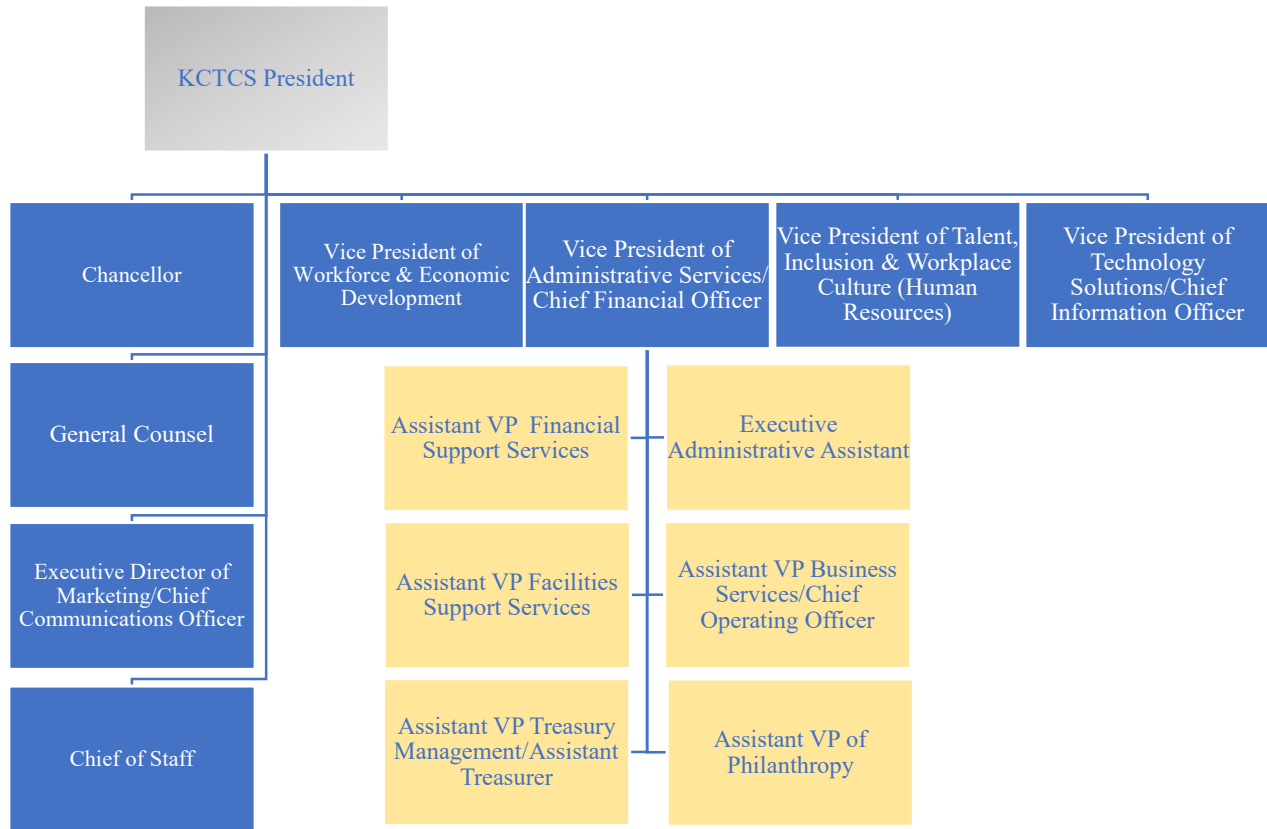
KCTCS President

Chancellor

Vice President of Workforce & Economic Development

Vice President of Administrative Services/ Chief Financial Officer

Vice President of Talent, Inclusion & Workplace Culture (Human Resources)

Vice President of Technology Solutions/Chief Information Officer

General Counsel

Assistant VP Financial Support Services

Executive Administrative Assistant

Executive Director of Marketing/Chief Communications Officer

Assistant VP Facilities Support Services

Assistant VP Business Services/Chief Operating Officer

Chief of Staff

Assistant VP Treasury Management/Assistant Treasurer

Assistant VP of Philanthropy